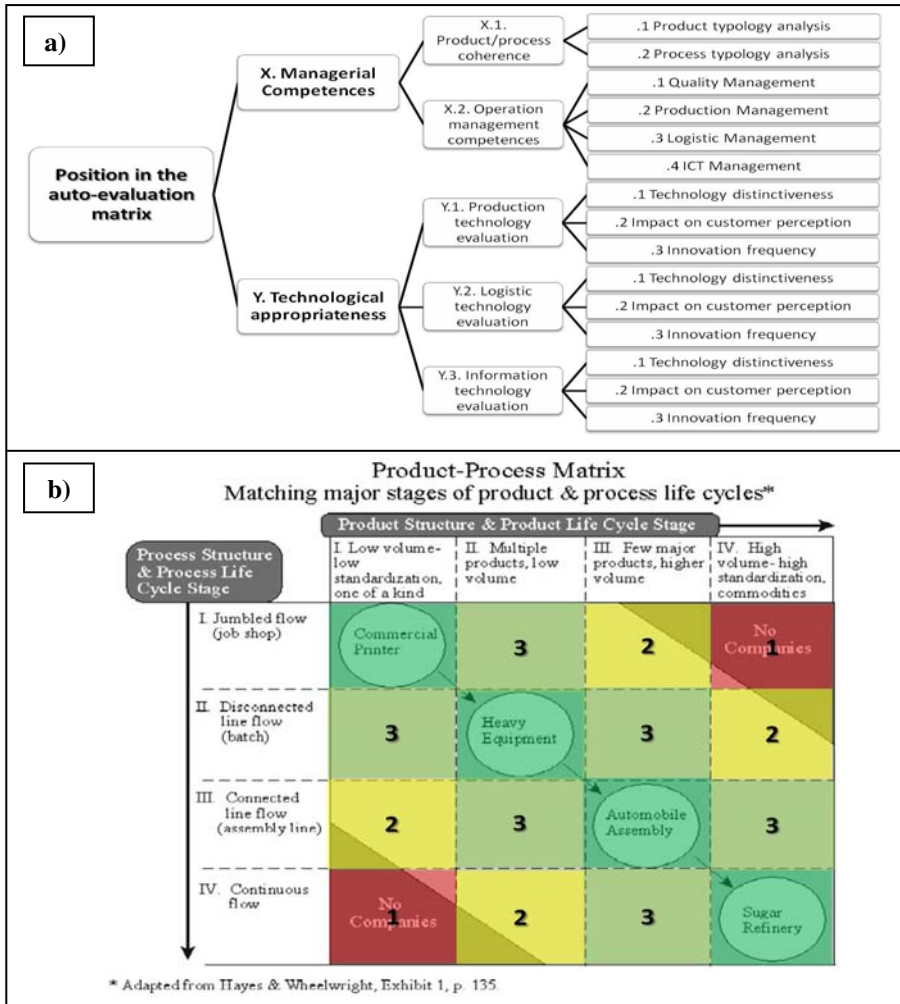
a)

Position in the auto-evaluation matrix

X. Managerial Competences

X.1. Product/process coherence

.1 Product typology analysis

.2 Process typology analysis

X.2. Operation management competences

.1 Quality Management

.2 Production Management

.3 Logistic Management

.4 ICT Management

Y. Technological appropriateness

Y.1. Production technology evaluation

.1 Technology distinctiveness

.2 Impact on customer perception

.3 Innovation frequency

Y.2. Logistic technology evaluation

.1 Technology distinctiveness

.2 Impact on customer perception

.3 Innovation frequency

Y.3. Information technology evaluation

.1 Technology distinctiveness

.2 Impact on customer perception

.3 Innovation frequency

b)

Product-Process Matrix
Matching major stages of product & process life cycles*

Product Structure & Product Life Cycle Stage

Process Structure & Process Life Cycle Stage

| | I. Low volume-low standardization, one of a kind | II. Multiple products, low volume | III. Few major products, higher volume | IV. High volume-high standardization, commodities |
|---|---|---|---|---|
| I. Jumbled flow (job shop) | Commercial Printer | 3 | 2 | No Companies 1 |
| II. Disconnected line flow (batch) | 3 | Heavy Equipment | 3 | 2 |
| III. Connected line flow (assembly line) | 2 | 3 | Automobile Assembly | 3 |
| IV. Continuous flow | No Companies 1 | 2 | 3 | Sugar Refinery |

* Adapted from Hayes & Wheelwright, Exhibit 1, p. 135.